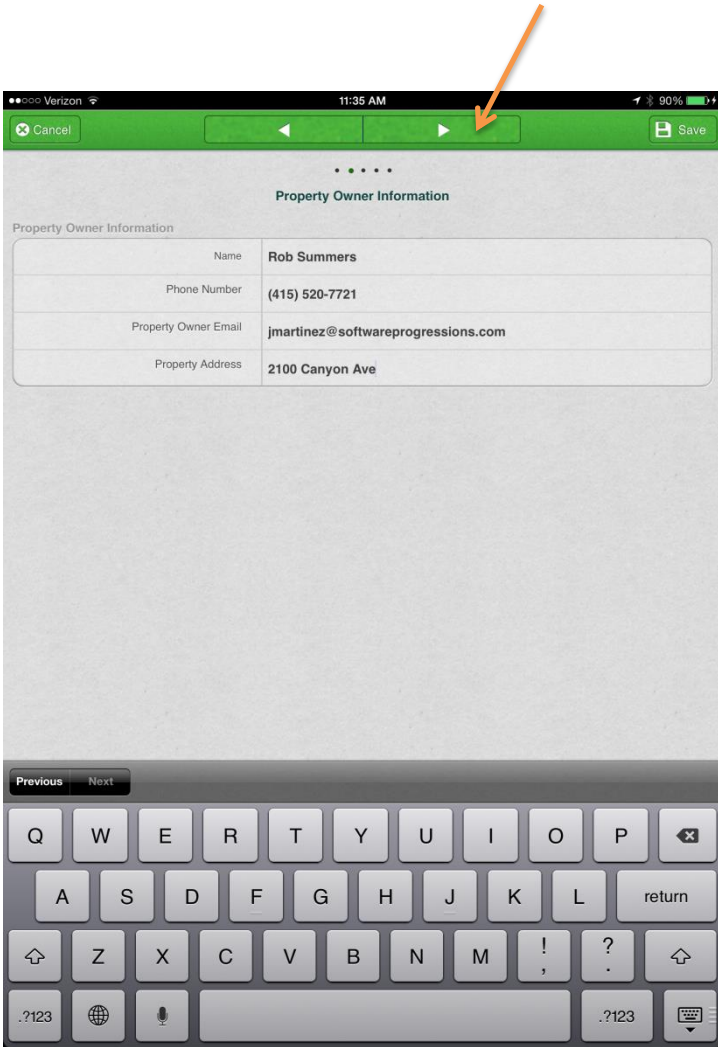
●●○○○ Verizon
11:35 AM
90%

Cancel
Save

Property Owner Information

Property Owner Information

| Name | Rob Summers |
|---|---|
| Phone Number | (415) 520-7721 |
| Property Owner Email | jmartinez@softwareprogressions.com |
| Property Address | 2100 Canyon Ave |

Previous Next

Q W E R T Y U I O P
A S D F G H J K L return
Z X C V B N M ! , ? .
.?123 .?123